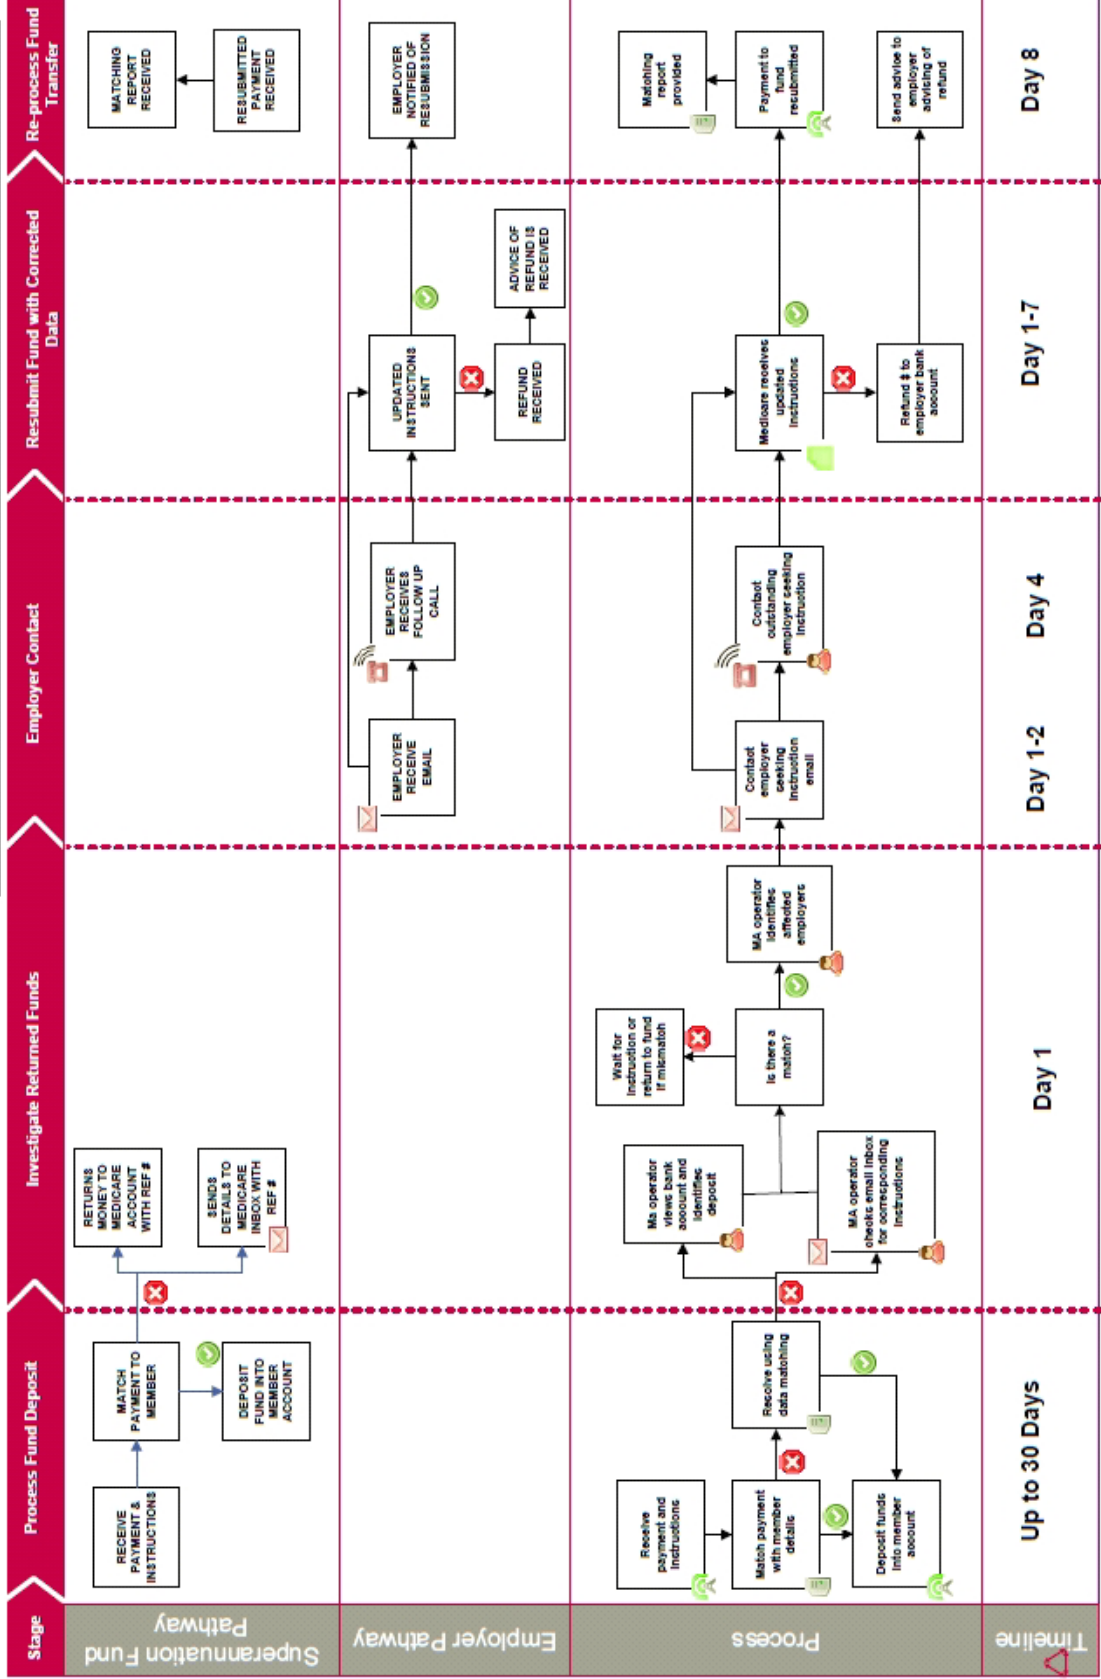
Stage

Process Fund Deposit

Investigate Returned Funds

Employer Contact

Resubmit Fund with Corrected Data

Re-process Fund Transfer

Superannuation Fund Pathway

RECEIVE PAYMENT & INSTRUCTIONS

MATCH PAYMENT TO MEMBER

DEPOSIT FUND INTO MEMBER ACCOUNT

RETURNS MONEY TO MEDICARE ACCOUNT WITH REF #

SENDS DETAILS TO MEDICARE INBOX WITH REF #

MATCHING REPORT RECEIVED

RESUBMITTED PAYMENT RECEIVED

Employer Pathway

EMPLOYER RECEIVE EMAIL

EMPLOYER RECEIVES FOLLOW UP CALL

UPDATED INSTRUCTIONS SENT

REFUND RECEIVED

ADVICE OF REFUND IS RECEIVED

EMPLOYER NOTIFIED OF RESUBMISSION

Process

Receive payment and instructions

Match payment with member details

Deposit funds into member account

Resolve using data matching

Ma operator views bank account and identifies deposit

MA operator checks email inbox for corresponding instructions

Is there a match?

Wait for instruction or return to fund if mismatch

MA operator identifies affected employers

Contact employer seeking instruction email

Contact outstanding employer seeking instruction

Medicare receives updated instructions

Refund $ to employer bank account

Matching report provided

Payment to fund resubmitted

Send advice to employer advising of refund

Timeline

Up to 30 Days

Day 1

Day 1-2

Day 4

Day 1-7

Day 8